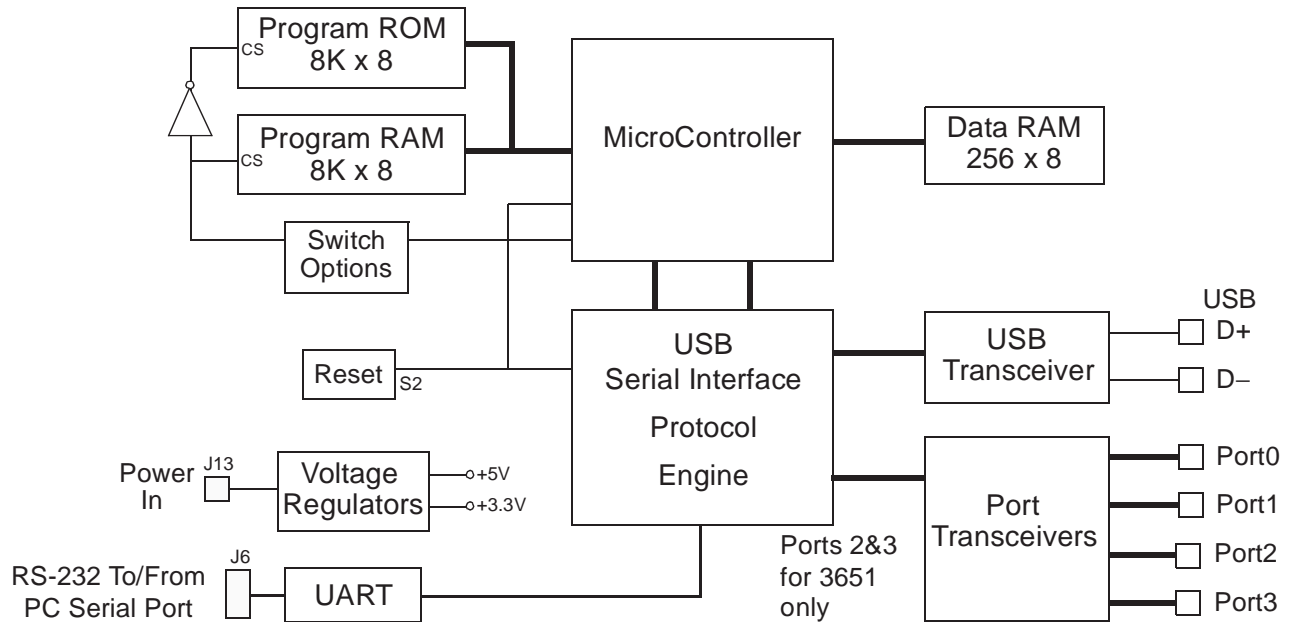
CS
Program ROM
8K x 8

CS
Program RAM
8K x 8

MicroController

Data RAM
256 x 8

Switch
Options

Reset
S2

USB
Serial Interface
Protocol
Engine

USB
Transceiver

USB
D+
D–

Power
In
J13

Voltage
Regulators
+5V
+3.3V

Port
Transceivers

Port0
Port1
Port2
Port3

Ports 2&3
for 3651
only

RS-232 To/From
PC Serial Port
J6

UART